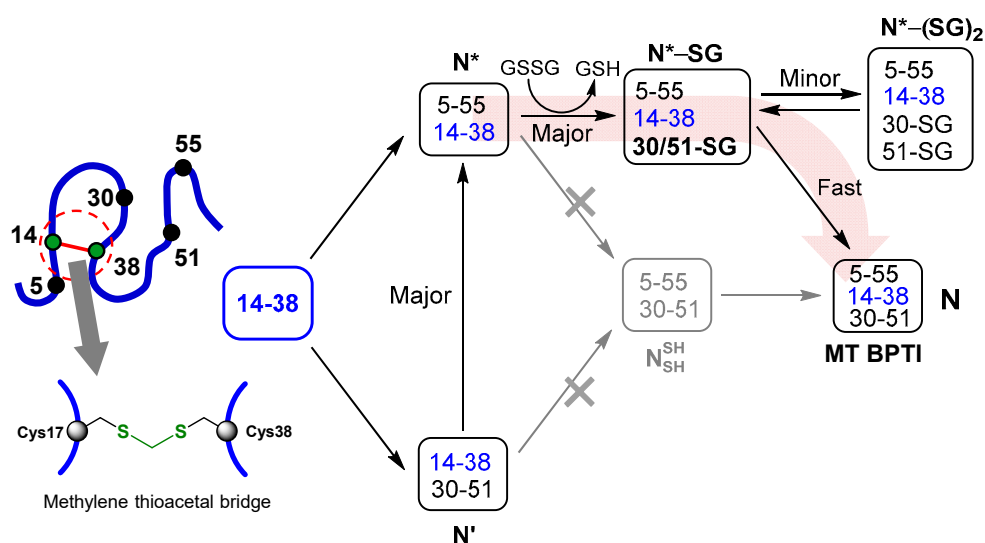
55
30
14
38
51
5
Cys17
S
S
Cys38
Methylene thioacetal bridge

14-38

N*
5-55
14-38

GSSG
GSH
Major

N*–SG
5-55
14-38
30/51-SG

Minor

N*–(SG)$_2$
5-55
14-38
30-SG
51-SG

Fast

Major

5-55
30-51
$N^{SH}_{SH}$

5-55
14-38
30-51
N
MT BPTI

14-38
30-51
N'